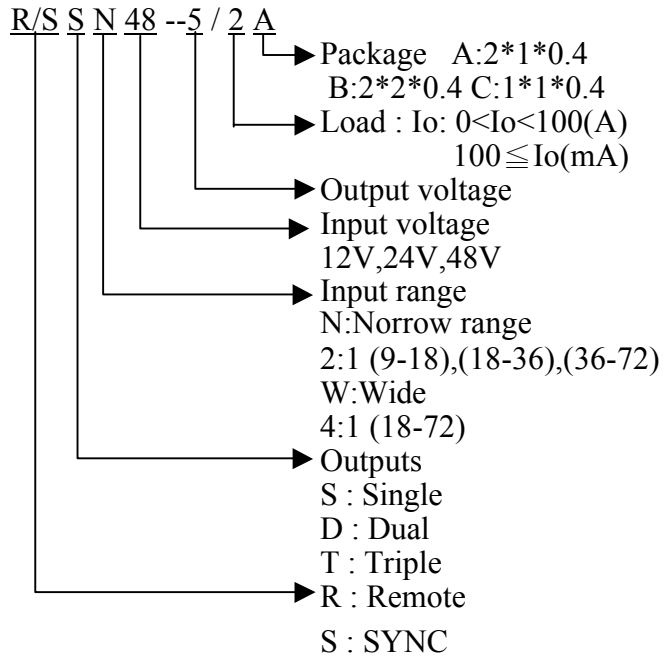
R/S S N 48 --5 / 2 A

Package A:2*1*0.4
B:2*2*0.4 C:1*1*0.4

Load : Io: 0<Io<100(A)
$100 \leqq$ Io(mA)

Output voltage

Input voltage
12V,24V,48V

Input range
N:Norrow range
2:1 (9-18),(18-36),(36-72)
W:Wide
4:1 (18-72)

Outputs
S : Single
D : Dual
T : Triple

R : Remote
S : SYNC